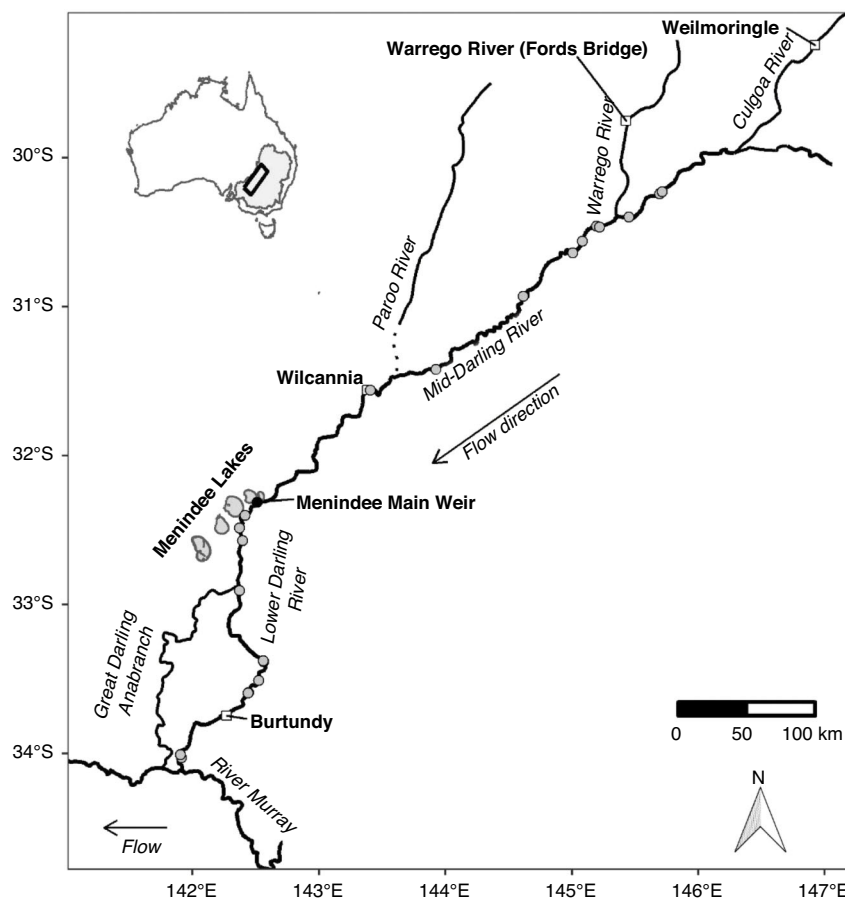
Weilmoringle
Warrego River (Fords Bridge)
Culgoa River
Warrego River
Paroo River
Mid-Darling River
Wilcannia
Flow direction
Menindee Lakes
Menindee Main Weir
Lower Darling River
Great Darling Anabranch
Burtundy
River Murray
Flow
N
0 50 100 km
30°S
31°S
32°S
33°S
34°S
142°E
143°E
144°E
145°E
146°E
147°E